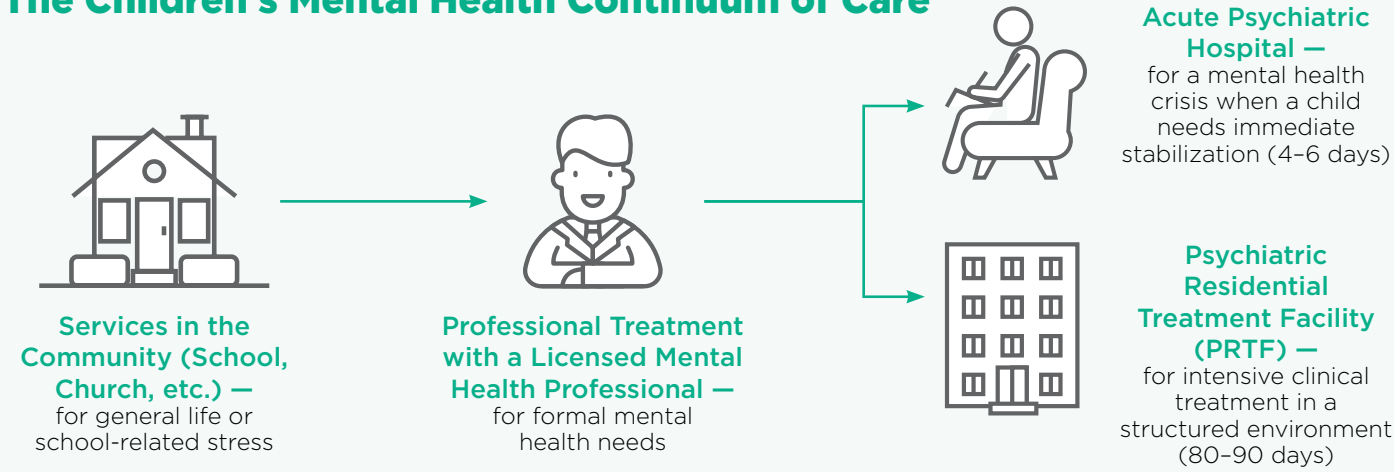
The Children's Mental Health Continuum of Care

Services in the Community (School, Church, etc.) — for general life or school-related stress

Professional Treatment with a Licensed Mental Health Professional — for formal mental health needs

Acute Psychiatric Hospital — for a mental health crisis when a child needs immediate stabilization (4–6 days)

Psychiatric Residential Treatment Facility (PRTF) — for intensive clinical treatment in a structured environment (80–90 days)